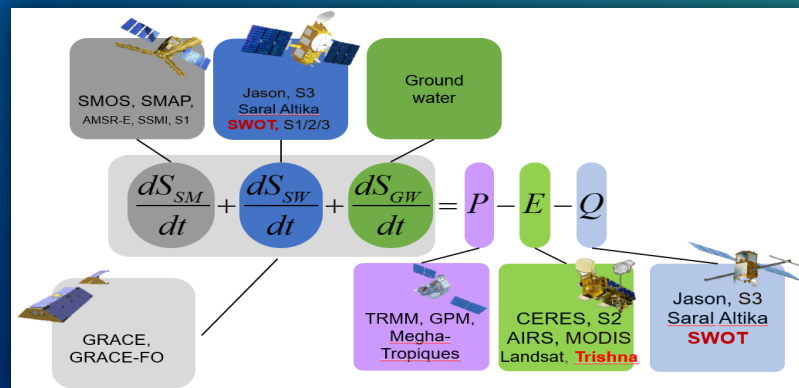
SMOS, SMAP,
AMSR-E, SSMI, S1

Jason, S3
Saral Altika
SWOT, S1/2/3

Ground water

$\frac{dS_{SM}}{dt} + \frac{dS_{SW}}{dt} + \frac{dS_{GW}}{dt} = P - E - Q$

GRACE,
GRACE-FO

TRMM, GPM,
Megha-Tropiques

CERES, S2
AIRS, MODIS
Landsat, Trishna

Jason, S3
Saral Altika
SWOT